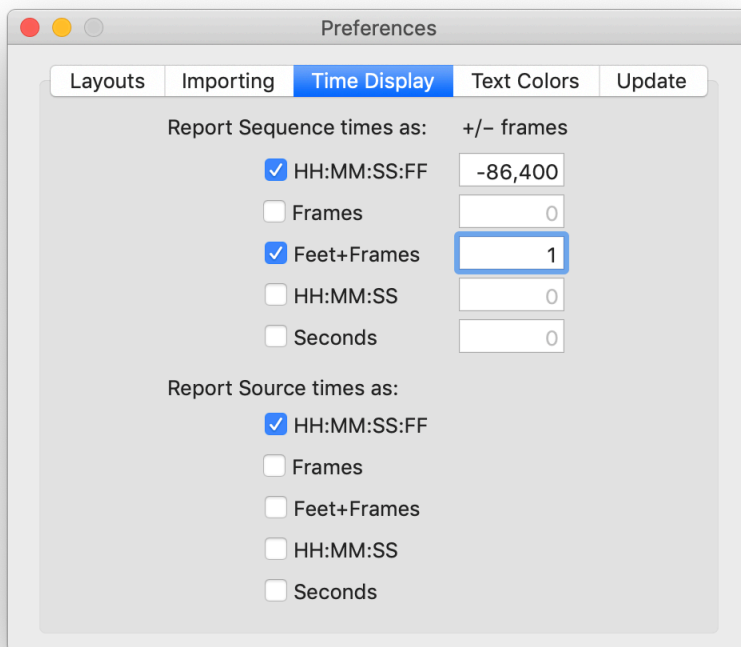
Preferences

Layouts | Importing | Time Display | Text Colors | Update

Report Sequence times as: +/– frames

☑ HH:MM:SS:FF -86,400
☐ Frames 0
☑ Feet+Frames 1
☐ HH:MM:SS 0
☐ Seconds 0

Report Source times as:

☑ HH:MM:SS:FF
☐ Frames
☐ Feet+Frames
☐ HH:MM:SS
☐ Seconds